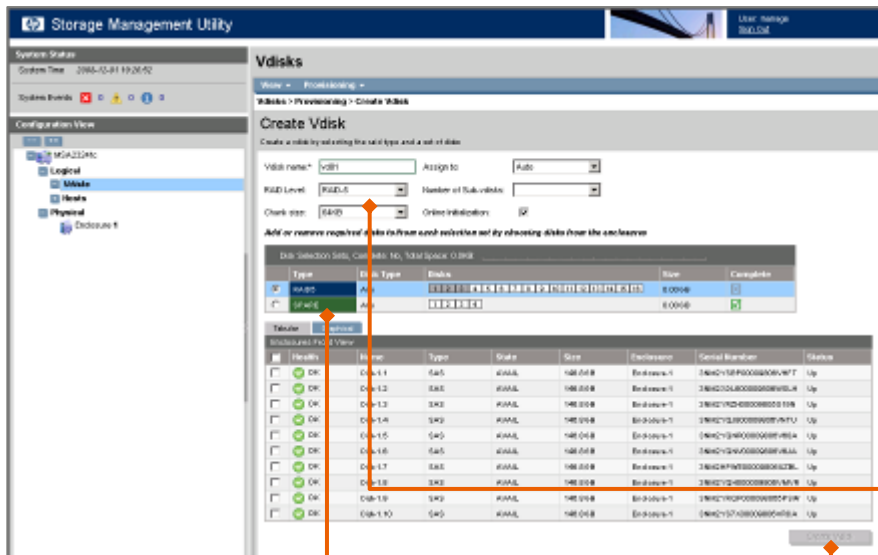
Storage Management Utility

User: manage
Sign Out

System Status
System Time 2008-12-01 19:26:52
System Events 0 0 0

Configuration View
MSA2324fc
Logical
Vdisks
Hosts
Physical
Enclosure 1

Vdisks

View ▾ Provisioning ▾

Vdisks > Provisioning > Create Vdisk

Create Vdisk

Create a vdisk by selecting the raid type and a set of disks

Vdisk name:* vd01
Assign to: Auto
RAID Level: RAID-5
Number of Sub-vdisks:
Chunk size: 64KB
Online Initialization: ☑

Add or remove required disks to/from each selection set by choosing disks from the enclosures

Disk Selection Sets, Complete: No, Total Space: 0.0KB

| | Type | Disk Type | Disks | Size | Complete |
|---|---|---|---|---|---|
| ☑ | RAID5 | Any | | 0.00KB | |
| ☐ | SPARE | Any | | 0.00KB | |

Tabular Graphical

Enclosures Front View

| ☐ | Health | Name | Type | State | Size | Enclosure | Serial Number | Status |
|---|---|---|---|---|---|---|---|---|
| ☐ | OK | Disk-1.1 | SAS | AVAIL | 146.0GB | Enclosure-1 | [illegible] | Up |
| ☐ | OK | Disk-1.2 | SAS | AVAIL | 146.0GB | Enclosure-1 | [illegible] | Up |
| ☐ | OK | Disk-1.3 | SAS | AVAIL | 146.0GB | Enclosure-1 | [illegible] | Up |
| ☐ | OK | Disk-1.4 | SAS | AVAIL | 146.0GB | Enclosure-1 | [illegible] | Up |
| ☐ | OK | Disk-1.5 | SAS | AVAIL | 146.0GB | Enclosure-1 | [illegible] | Up |
| ☐ | OK | Disk-1.6 | SAS | AVAIL | 146.0GB | Enclosure-1 | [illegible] | Up |
| ☐ | OK | Disk-1.7 | SAS | AVAIL | 146.0GB | Enclosure-1 | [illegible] | Up |
| ☐ | OK | Disk-1.8 | SAS | AVAIL | 146.0GB | Enclosure-1 | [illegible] | Up |
| ☐ | OK | Disk-1.9 | SAS | AVAIL | 146.0GB | Enclosure-1 | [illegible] | Up |
| ☐ | OK | Disk-1.10 | SAS | AVAIL | 146.0GB | Enclosure-1 | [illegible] | Up |

Create Vdisk